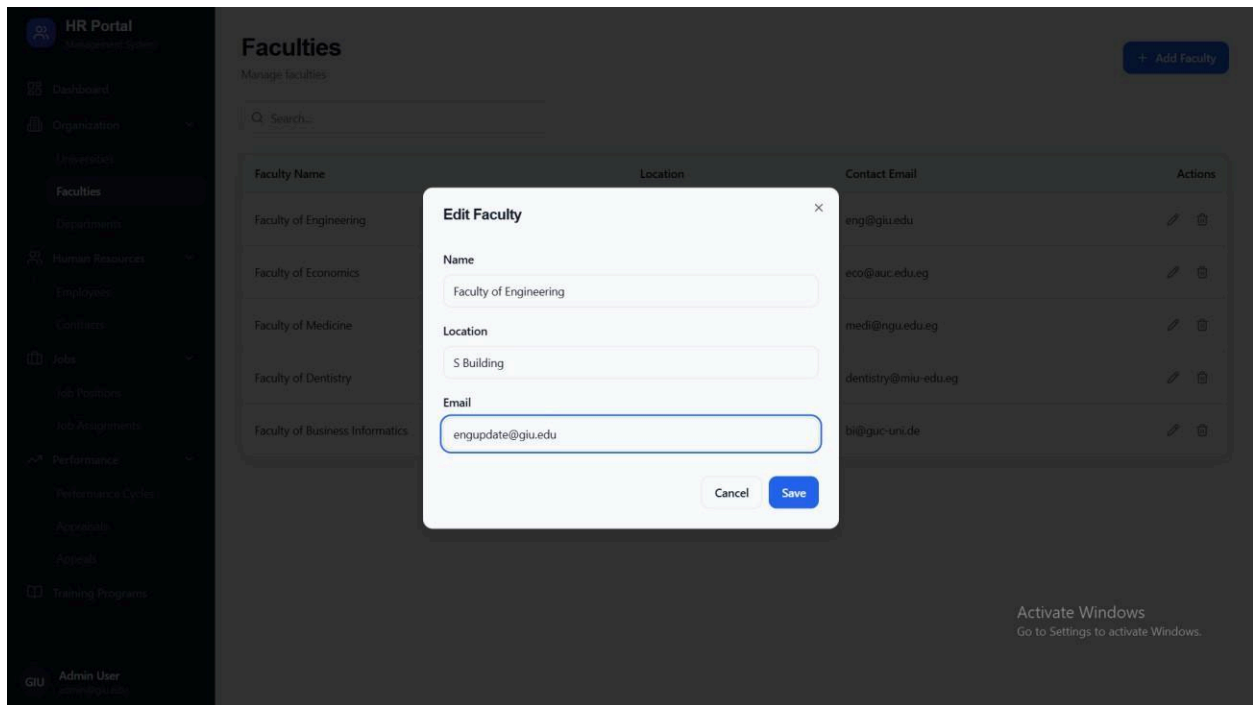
HR Portal
Management System

Dashboard
Organization
Universities
Faculties
Departments
Human Resources
Employees
Contracts
Jobs
Job Positions
Job Assignments
Performance
Performance Cycles
Appraisals
Appeals
Training Programs

GIU Admin User
admin@giu.edu

Faculties
Manage faculties

+ Add Faculty

Search...

| Faculty Name | Location | Contact Email | Actions |
|---|---|---|---|
| Faculty of Engineering | | eng@giu.edu | |
| Faculty of Economics | | eco@auc.edu.eg | |
| Faculty of Medicine | | medi@ngu.edu.eg | |
| Faculty of Dentistry | | dentistry@miu-edu.eg | |
| Faculty of Business Informatics | | bi@guc-uni.de | |

Edit Faculty
×
Name
Faculty of Engineering
Location
S Building
Email
engupdate@giu.edu
Cancel
Save

Activate Windows
Go to Settings to activate Windows.